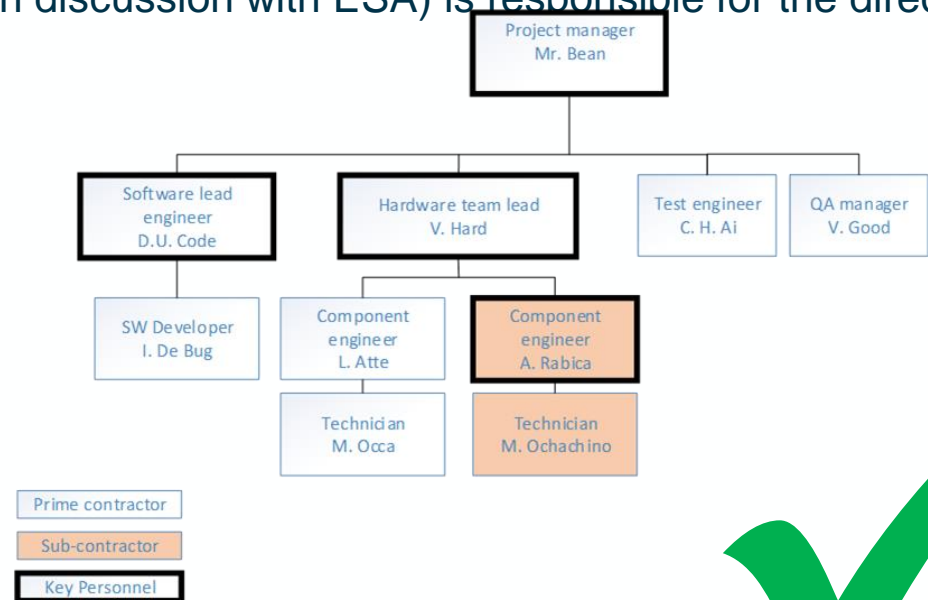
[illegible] discussion with ESA) is responsible for the dire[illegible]

Project manager
Mr. Bean

Software lead engineer
D.U. Code

Hardware team lead
V. Hard

Test engineer
C. H. Ai

QA manager
V. Good

SW Developer
I. De Bug

Component engineer
L. Atte

Component engineer
A. Rabica

Technician
M. Occa

Technician
M. Ochachino

Prime contractor

Sub-contractor

Key Personnel